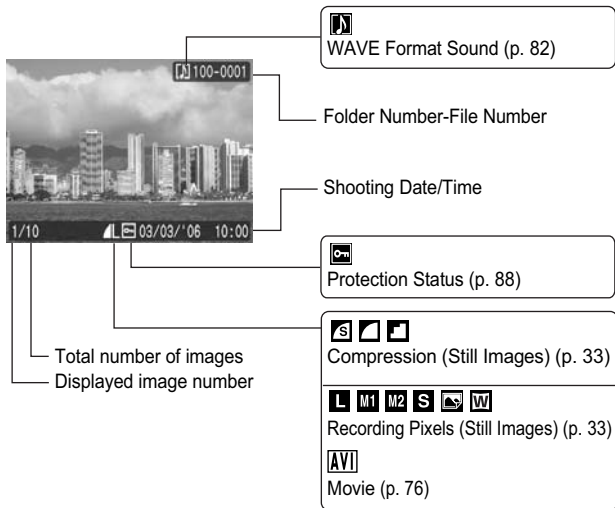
100-0001

1/10 L 03/03/'06 10:00

WAVE Format Sound (p. 82)

Folder Number-File Number

Shooting Date/Time

Protection Status (p. 88)

Compression (Still Images) (p. 33)

L M1 M2 S W

Recording Pixels (Still Images) (p. 33)

AVI

Movie (p. 76)

Total number of images

Displayed image number